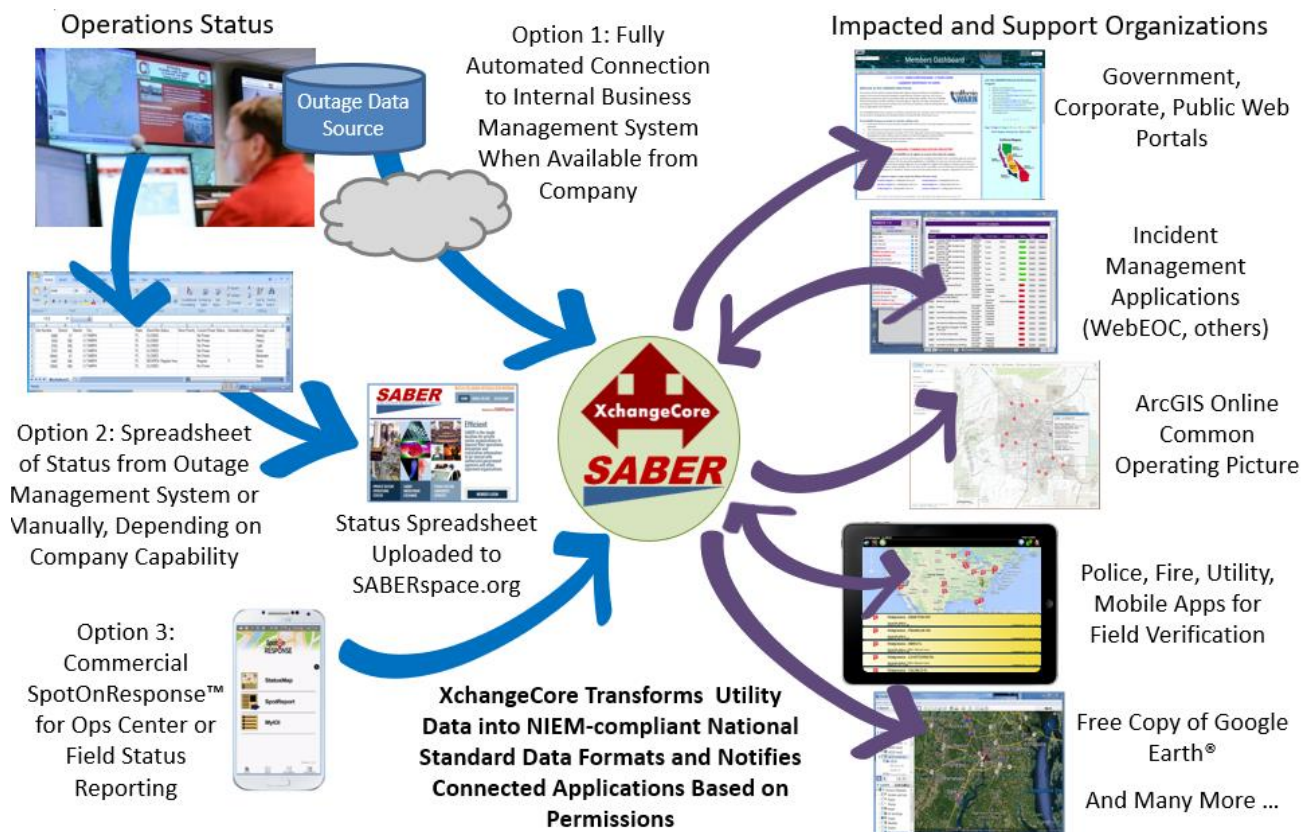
Operations Status

Outage Data Source

Option 1: Fully Automated Connection to Internal Business Management System When Available from Company

Impacted and Support Organizations

Members Dashboard

Government, Corporate, Public Web Portals

Incident Management Applications (WebEOC, others)

ArcGIS Online Common Operating Picture

Police, Fire, Utility, Mobile Apps for Field Verification

Free Copy of Google Earth®

And Many More …

XchangeCore

SABER

SABER

Efficient

Option 2: Spreadsheet of Status from Outage Management System or Manually, Depending on Company Capability

Status Spreadsheet Uploaded to SABERspace.org

Option 3: Commercial SpotOnResponse™ for Ops Center or Field Status Reporting

SPOT ON RESPONSE

StatusMap

SpotReport

MyCI

XchangeCore Transforms Utility Data into NIEM-compliant National Standard Data Formats and Notifies Connected Applications Based on Permissions